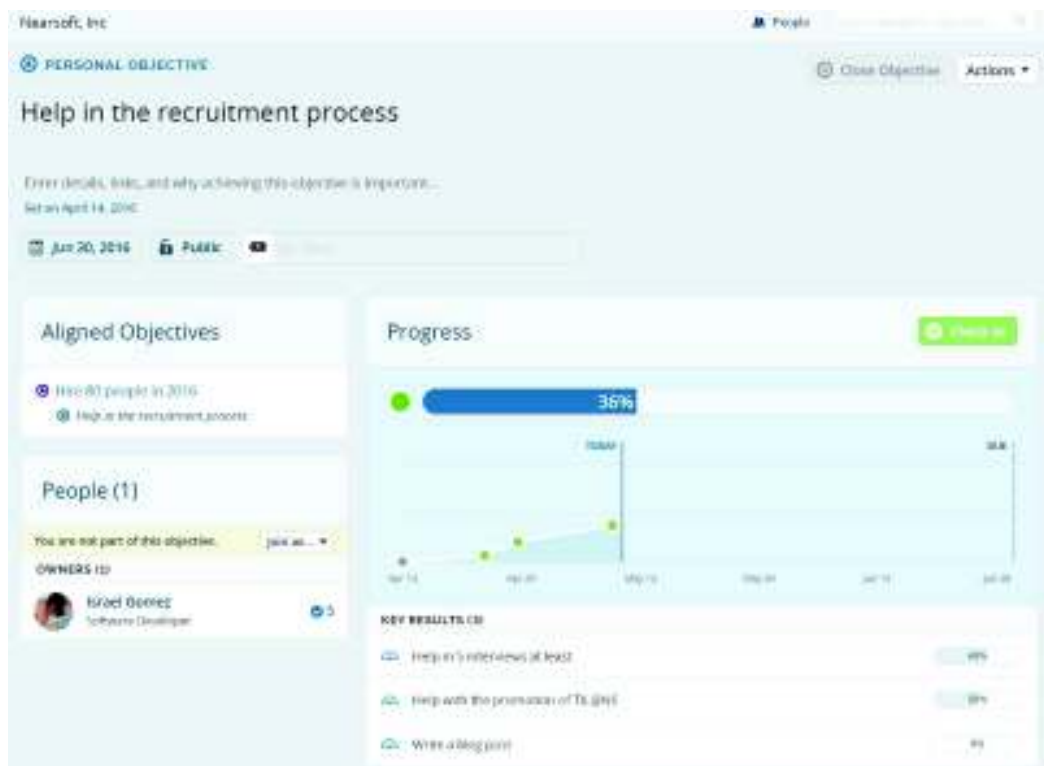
Nearsoft, Inc

People

PERSONAL OBJECTIVE

Close Objective

Actions ▾

Help in the recruitment process

Enter details, links, and why achieving this objective is important...

Set on April 14, 2016

Jun 30, 2016

Public

Aligned Objectives

Hire 80 people in 2016

Help in the recruitment process

People (1)

You are not part of this objective.

Join as... ▾

OWNERS (1)

Israel Gomez

Software Developer

5

Progress

Check in

36%

TODAY

JUL

Apr 14

Apr 30

May 15

May 31

Jun 15

Jul 30

KEY RESULTS (3)

Help in 5 interviews at least

Help with the promotion of TL @Nfl

Write a blog post

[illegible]

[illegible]

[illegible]